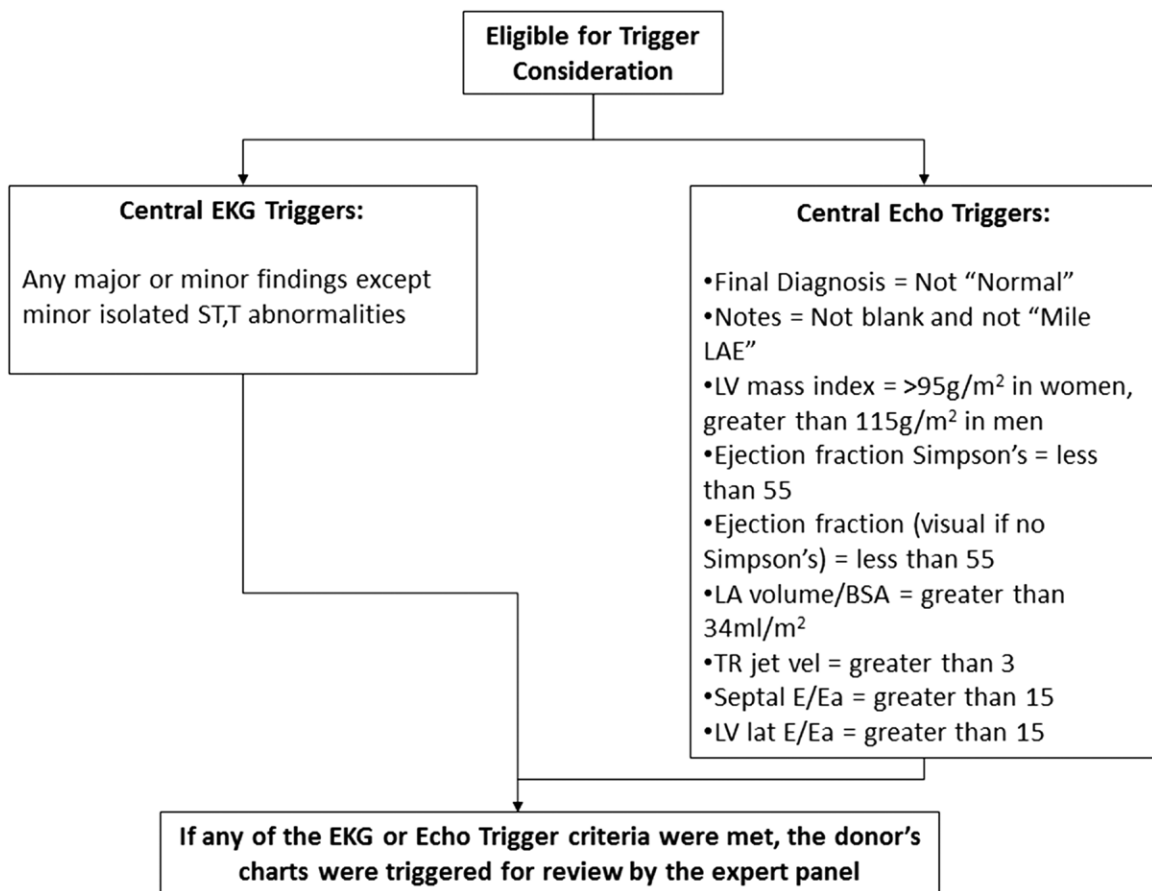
Eligible for Trigger Consideration

Central EKG Triggers:

Any major or minor findings except minor isolated ST,T abnormalities

Central Echo Triggers:

•Final Diagnosis = Not “Normal”
•Notes = Not blank and not “Mile LAE”
•LV mass index = >95g/m$^2$ in women, greater than 115g/m$^2$ in men
•Ejection fraction Simpson’s = less than 55
•Ejection fraction (visual if no Simpson’s) = less than 55
•LA volume/BSA = greater than 34ml/m$^2$
•TR jet vel = greater than 3
•Septal E/Ea = greater than 15
•LV lat E/Ea = greater than 15

If any of the EKG or Echo Trigger criteria were met, the donor’s charts were triggered for review by the expert panel